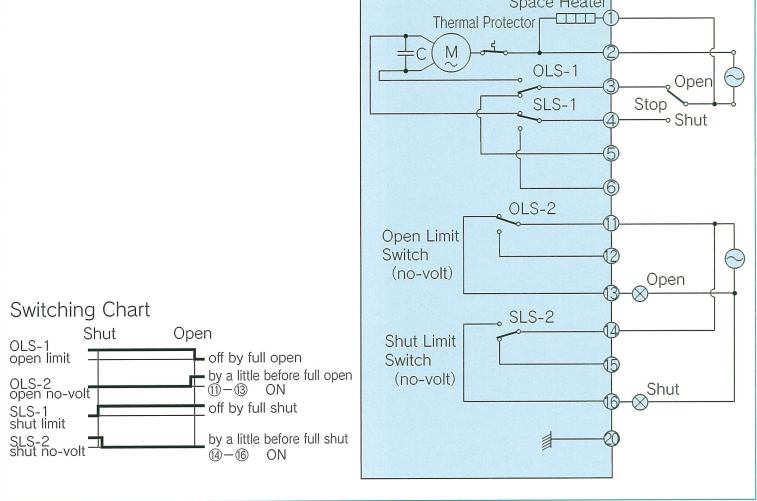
Space Heater

Thermal Protector

C

M

OLS-1

SLS-1

Open

Stop

Shut

OLS-2

Open Limit Switch (no-volt)

Open

SLS-2

Shut Limit Switch (no-volt)

Shut

①
②
③
④
⑤
⑥
⑪
⑫
⑬
⑭
⑮
⑯
⑳

Switching Chart

Shut Open

OLS-1 open limit — off by full open

OLS-2 open no-volt — by a little before full open ⑪－⑬ ON

SLS-1 shut limit — off by full shut

SLS-2 shut no-volt — by a little before full shut ⑭－⑯ ON